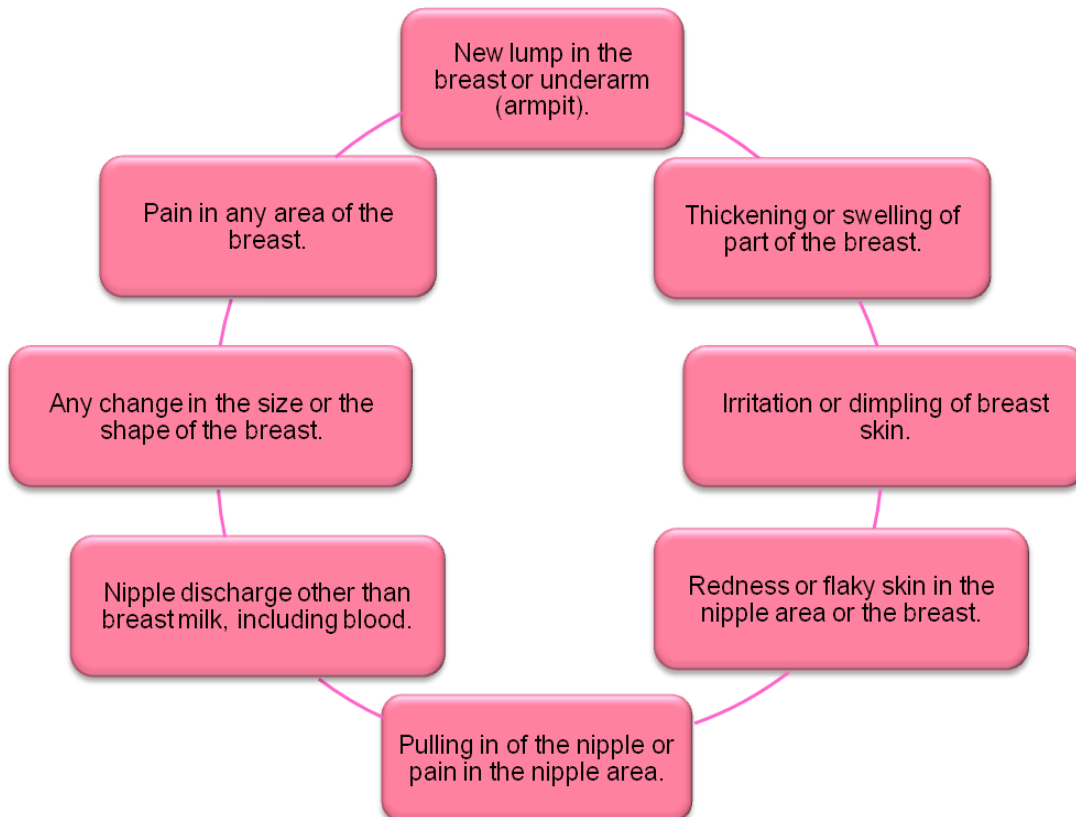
New lump in the breast or underarm (armpit).

Thickening or swelling of part of the breast.

Irritation or dimpling of breast skin.

Redness or flaky skin in the nipple area or the breast.

Pulling in of the nipple or pain in the nipple area.

Nipple discharge other than breast milk, including blood.

Any change in the size or the shape of the breast.

Pain in any area of the breast.